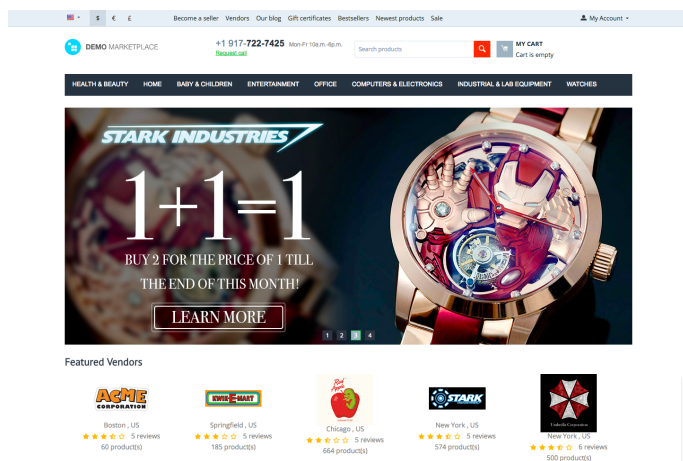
$ € £ Become a seller Vendors Our blog Gift certificates Bestsellers Newest products Sale My Account

DEMO MARKETPLACE +1 917-722-7425 Mon-Fr 10a.m.-6p.m. Request call Search products MY CART Cart is empty

HEALTH & BEAUTY HOME BABY & CHILDREN ENTERTAINMENT OFFICE COMPUTERS & ELECTRONICS INDUSTRIAL & LAB EQUIPMENT WATCHES

STARK INDUSTRIES

1+1=1

BUY 2 FOR THE PRICE OF 1 TILL THE END OF THIS MONTH!

LEARN MORE

1 2 3 4

Featured Vendors

ACME CORPORATION
Boston , US
5 reviews
60 product(s)

KWIK-E-MART
Springfield , US
5 reviews
185 product(s)

Red Apple
Chicago , US
5 reviews
664 product(s)

STARK
New York , US
5 reviews
574 product(s)

Umbrella Corporation
New York , US
6 reviews
500 product(s)